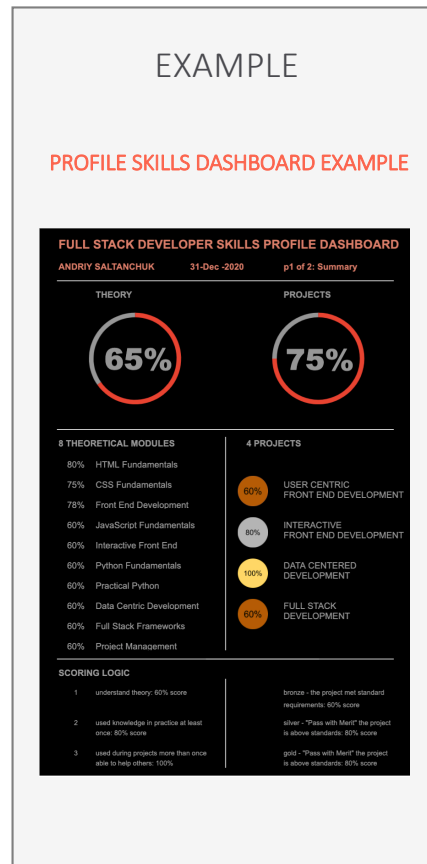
EXAMPLE

PROFILE SKILLS DASHBOARD EXAMPLE

FULL STACK DEVELOPER SKILLS PROFILE DASHBOARD

ANDRIY SALTANCHUK 31-Dec -2020 p1 of 2: Summary

THEORY

65%

PROJECTS

75%

8 THEORETICAL MODULES

| | |
|---|---|
| 80% | HTML Fundamentals |
| 75% | CSS Fundamentals |
| 78% | Front End Development |
| 60% | JavaScript Fundamentals |
| 60% | Interactive Front End |
| 60% | Python Fundamentals |
| 60% | Practical Python |
| 60% | Data Centric Development |
| 60% | Full Stack Frameworks |
| 60% | Project Management |

4 PROJECTS

60% USER CENTRIC FRONT END DEVELOPMENT

80% INTERACTIVE FRONT END DEVELOPMENT

100% DATA CENTERED DEVELOPMENT

60% FULL STACK DEVELOPMENT

SCORING LOGIC

1 understand theory: 60% score

2 used knowledge in practice at least once: 80% score

3 used during projects more than once able to help others: 100%

bronze - the project met standard requirements: 60% score

silver - "Pass with Merit" the project is above standards: 80% score

gold - "Pass with Merit" the project is above standards: 80% score